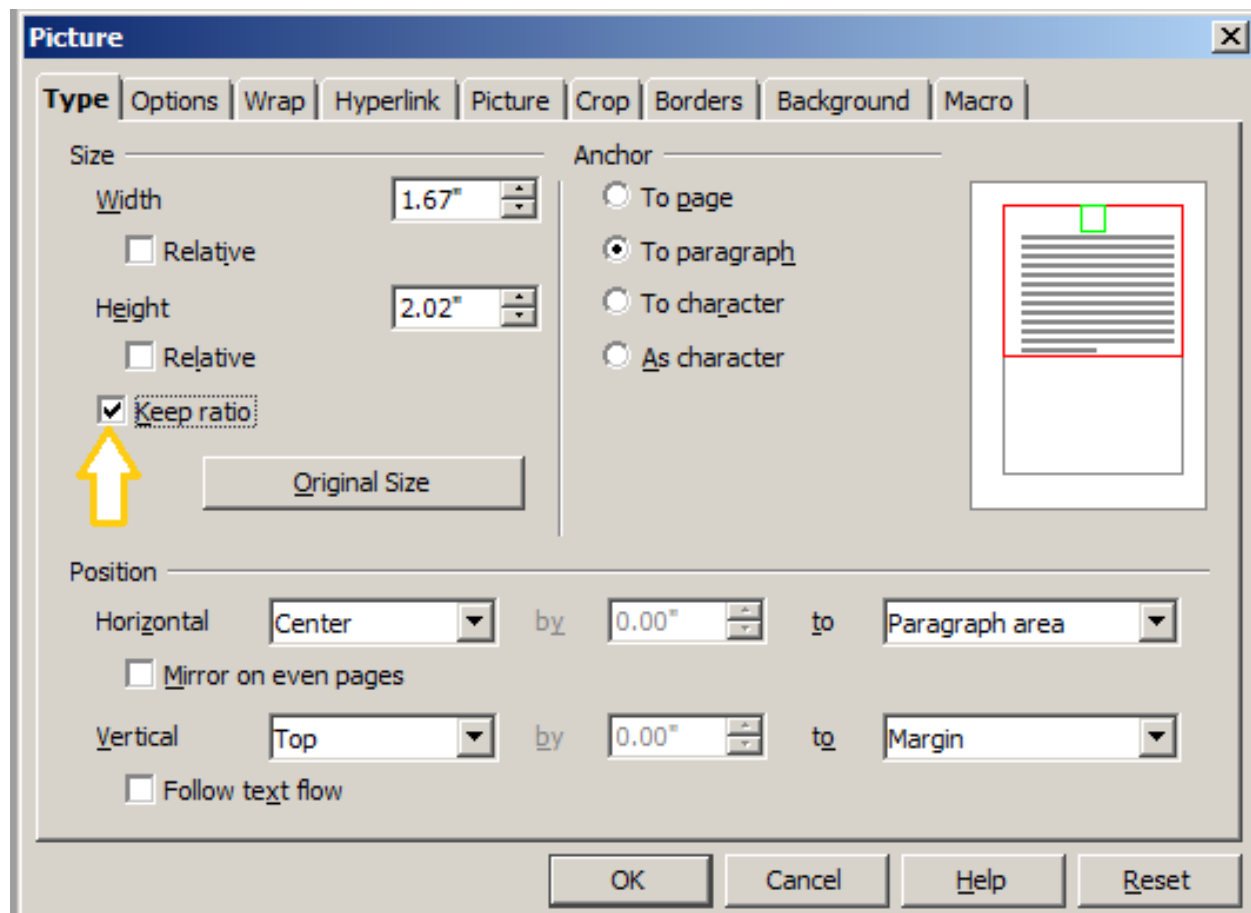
Picture

Type | Options | Wrap | Hyperlink | Picture | Crop | Borders | Background | Macro

Size

Width 1.67"

Relative

Height 2.02"

Relative

Keep ratio

Original Size

Anchor

To page

To paragraph

To character

As character

Position

Horizontal Center by 0.00" to Paragraph area

Mirror on even pages

Vertical Top by 0.00" to Margin

Follow text flow

OK Cancel Help Reset